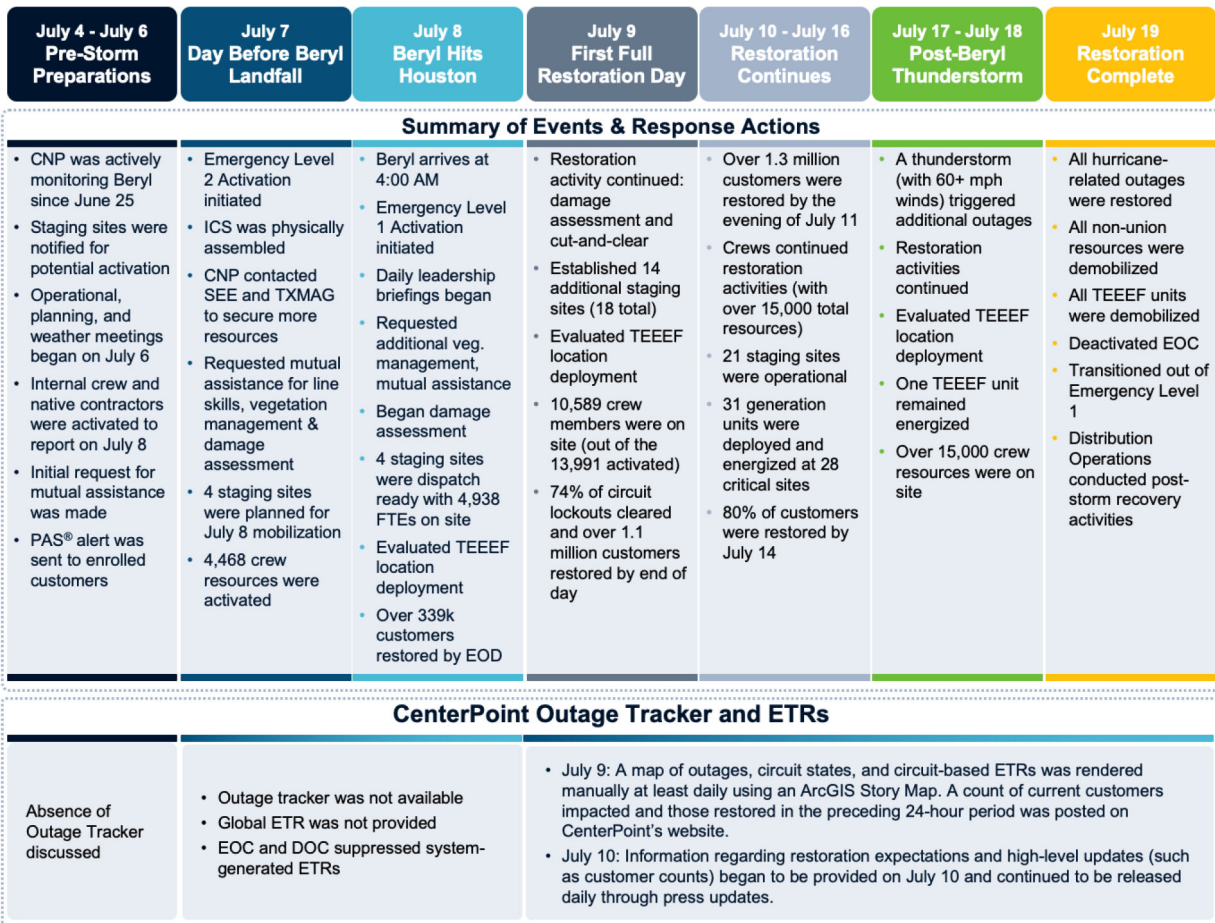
July 4 - July 6
Pre-Storm Preparations

July 7
Day Before Beryl Landfall

July 8
Beryl Hits Houston

July 9
First Full Restoration Day

July 10 - July 16
Restoration Continues

July 17 - July 18
Post-Beryl Thunderstorm

July 19
Restoration Complete

Summary of Events & Response Actions

- CNP was actively monitoring Beryl since June 25
- Staging sites were notified for potential activation
- Operational, planning, and weather meetings began on July 6
- Internal crew and native contractors were activated to report on July 8
- Initial request for mutual assistance was made
- PAS® alert was sent to enrolled customers

- Emergency Level 2 Activation initiated
- ICS was physically assembled
- CNP contacted SEE and TXMAG to secure more resources
- Requested mutual assistance for line skills, vegetation management & damage assessment
- 4 staging sites were planned for July 8 mobilization
- 4,468 crew resources were activated

- Beryl arrives at 4:00 AM
- Emergency Level 1 Activation initiated
- Daily leadership briefings began
- Requested additional veg. management, mutual assistance
- Began damage assessment
- 4 staging sites were dispatch ready with 4,938 FTEs on site
- Evaluated TEEEF location deployment
- Over 339k customers restored by EOD

- Restoration activity continued: damage assessment and cut-and-clear
- Established 14 additional staging sites (18 total)
- Evaluated TEEEF location deployment
- 10,589 crew members were on site (out of the 13,991 activated)
- 74% of circuit lockouts cleared and over 1.1 million customers restored by end of day

- Over 1.3 million customers were restored by the evening of July 11
- Crews continued restoration activities (with over 15,000 total resources)
- 21 staging sites were operational
- 31 generation units were deployed and energized at 28 critical sites
- 80% of customers were restored by July 14

- A thunderstorm (with 60+ mph winds) triggered additional outages
- Restoration activities continued
- Evaluated TEEEF location deployment
- One TEEEF unit remained energized
- Over 15,000 crew resources were on site

- All hurricane-related outages were restored
- All non-union resources were demobilized
- All TEEEF units were demobilized
- Deactivated EOC
- Transitioned out of Emergency Level 1
- Distribution Operations conducted post-storm recovery activities

CenterPoint Outage Tracker and ETRs

Absence of Outage Tracker discussed

- Outage tracker was not available
- Global ETR was not provided
- EOC and DOC suppressed system-generated ETRs

- July 9: A map of outages, circuit states, and circuit-based ETRs was rendered manually at least daily using an ArcGIS Story Map. A count of current customers impacted and those restored in the preceding 24-hour period was posted on CenterPoint's website.
- July 10: Information regarding restoration expectations and high-level updates (such as customer counts) began to be provided on July 10 and continued to be released daily through press updates.